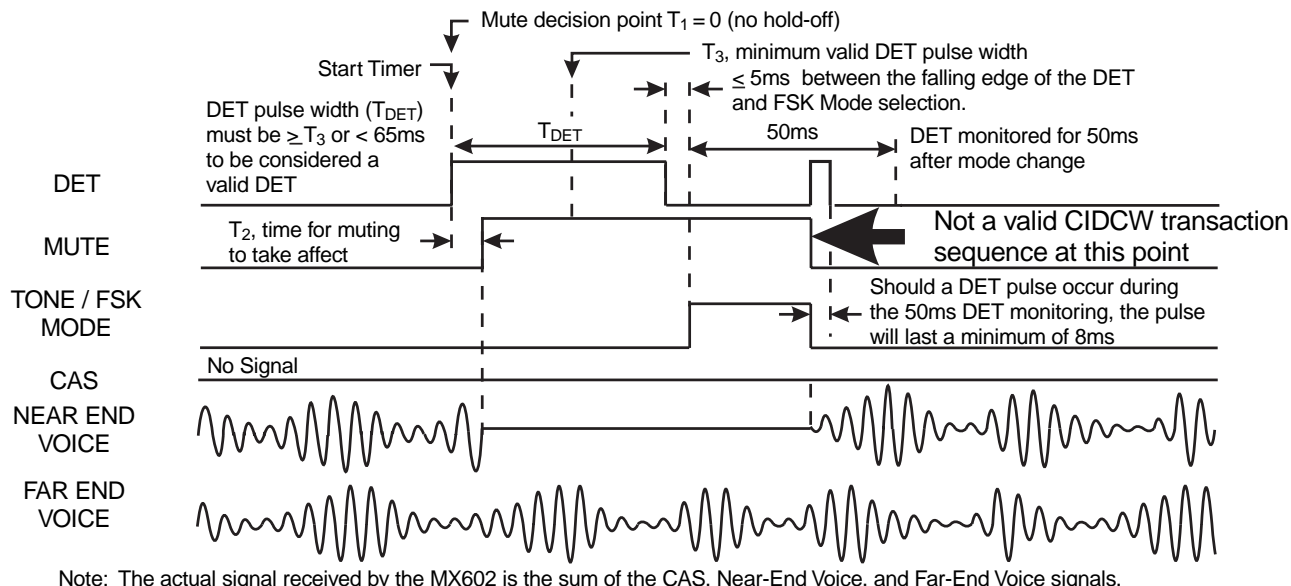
Mute decision point $T_1 = 0$ (no hold-off)

$T_3$, minimum valid DET pulse width

Start Timer

$\leq$ 5ms between the falling edge of the DET and FSK Mode selection.

DET pulse width ($T_{DET}$) must be $\geq T_3$ or < 65ms to be considered a valid DET

$T_{DET}$

50ms

DET monitored for 50ms after mode change

DET

$T_2$, time for muting to take affect

Not a valid CIDCW transaction sequence at this point

MUTE

Should a DET pulse occur during the 50ms DET monitoring, the pulse will last a minimum of 8ms

TONE / FSK MODE

No Signal

CAS

NEAR END VOICE

FAR END VOICE

Note: The actual signal received by the MX602 is the sum of the CAS, Near-End Voice, and Far-End Voice signals.